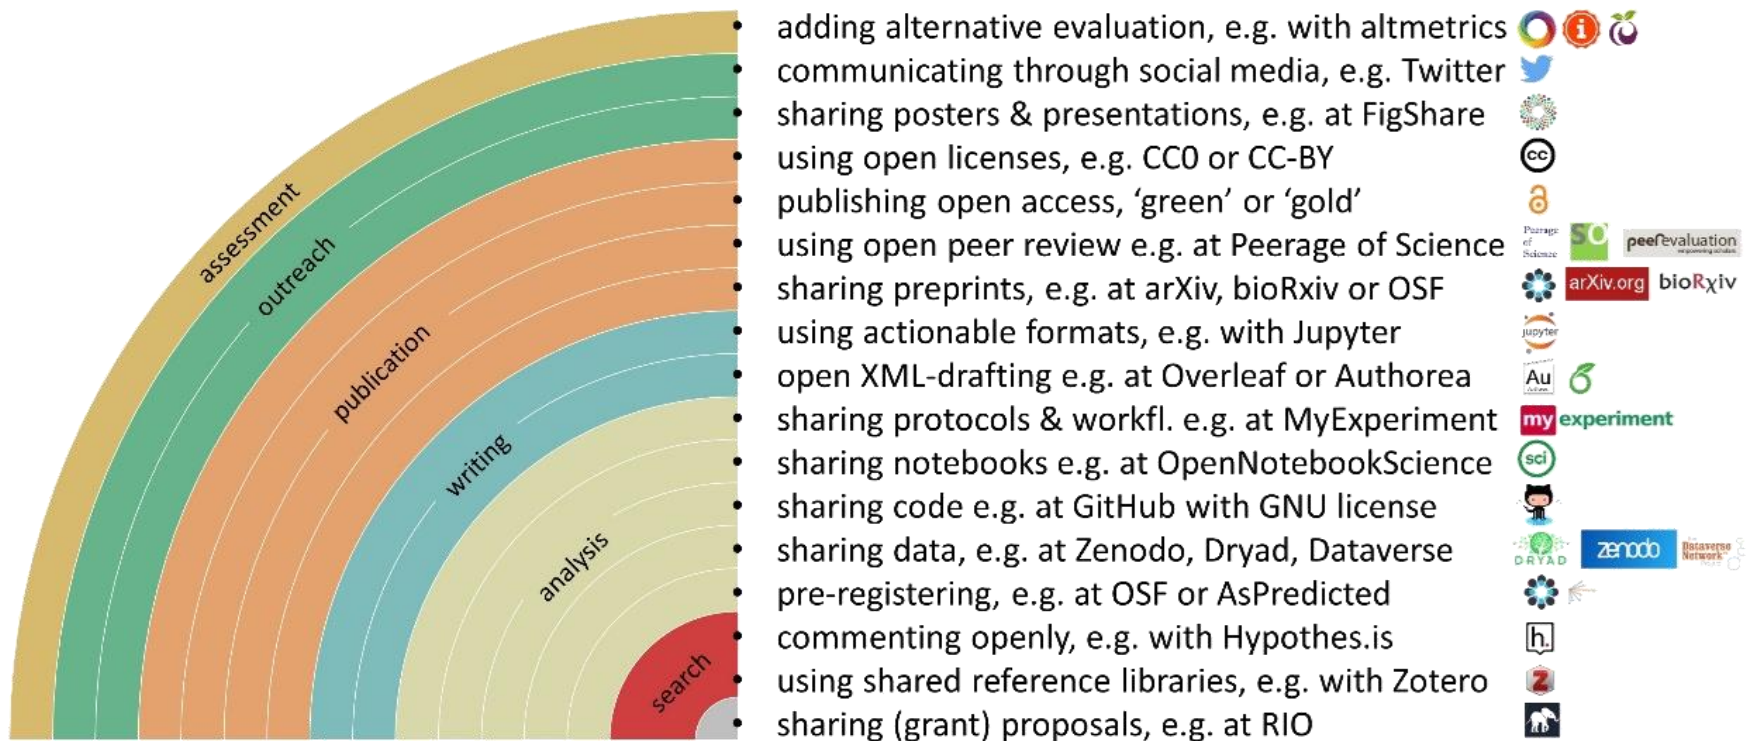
assessment
outreach
publication
writing
analysis
search

• adding alternative evaluation, e.g. with altmetrics
• communicating through social media, e.g. Twitter
• sharing posters & presentations, e.g. at FigShare
• using open licenses, e.g. CC0 or CC-BY
• publishing open access, 'green' or 'gold'
• using open peer review e.g. at Peerage of Science
• sharing preprints, e.g. at arXiv, bioRxiv or OSF
• using actionable formats, e.g. with Jupyter
• open XML-drafting e.g. at Overleaf or Authorea
• sharing protocols & workfl. e.g. at MyExperiment
• sharing notebooks e.g. at OpenNotebookScience
• sharing code e.g. at GitHub with GNU license
• sharing data, e.g. at Zenodo, Dryad, Dataverse
• pre-registering, e.g. at OSF or AsPredicted
• commenting openly, e.g. with Hypothes.is
• using shared reference libraries, e.g. with Zotero
• sharing (grant) proposals, e.g. at RIO

Peerage of Science
SO
peerevaluation
arXiv.org
bioRxiv
jupyter
Au
my experiment
sci
DRYAD
zenodo
Dataverse Network
h.
Z